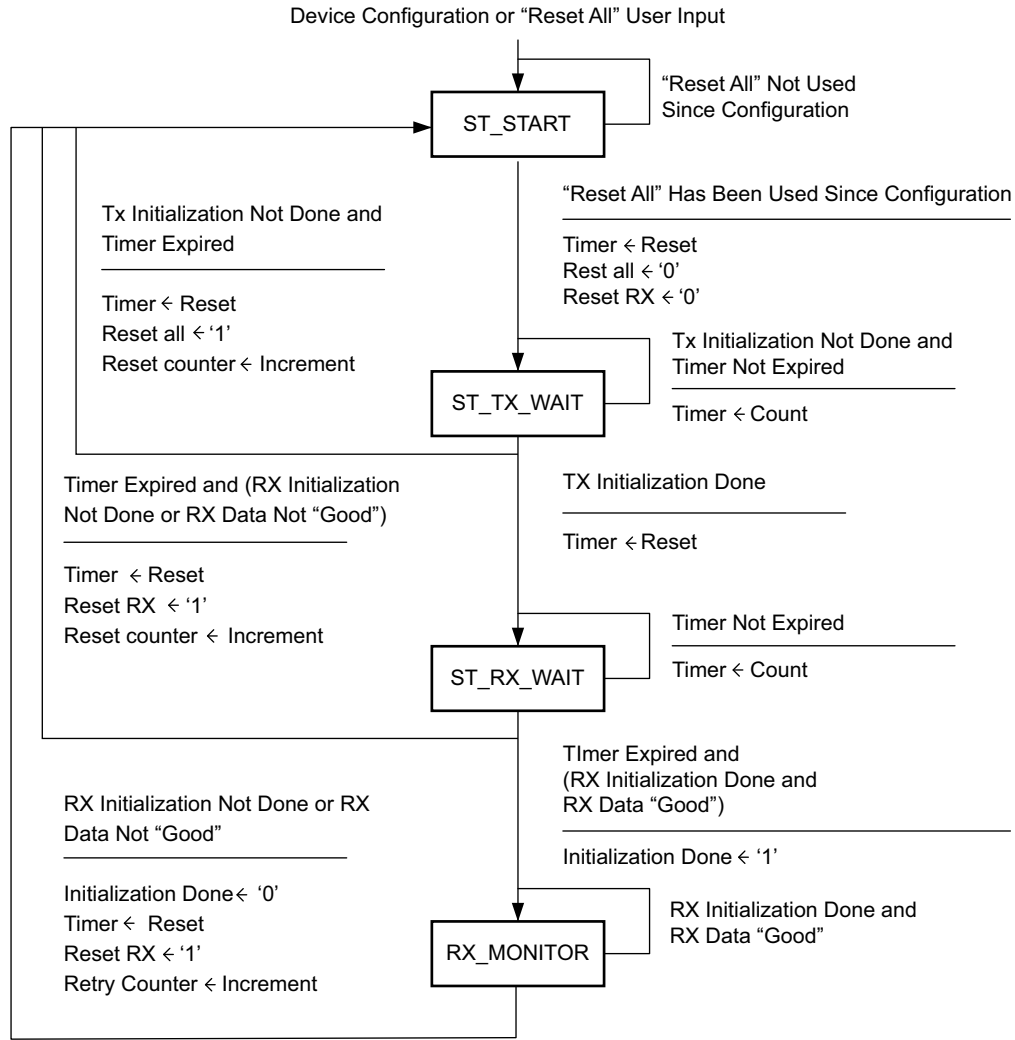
Device Configuration or "Reset All" User Input

"Reset All" Not Used Since Configuration

ST_START

"Reset All" Has Been Used Since Configuration

Timer ← Reset
Rest all ← '0'
Reset RX ← '0'

Tx Initialization Not Done and Timer Expired

Timer ← Reset
Reset all ← '1'
Reset counter ← Increment

Tx Initialization Not Done and Timer Not Expired

Timer ← Count

ST_TX_WAIT

Timer Expired and (RX Initialization Not Done or RX Data Not "Good")

Timer ← Reset
Reset RX ← '1'
Reset counter ← Increment

TX Initialization Done

Timer ← Reset

Timer Not Expired

Timer ← Count

ST_RX_WAIT

TImer Expired and (RX Initialization Done and RX Data "Good")

Initialization Done ← '1'

RX Initialization Not Done or RX Data Not "Good"

Initialization Done ← '0'
Timer ← Reset
Reset RX ← '1'
Retry Counter ← Increment

RX Initialization Done and RX Data "Good"

RX_MONITOR